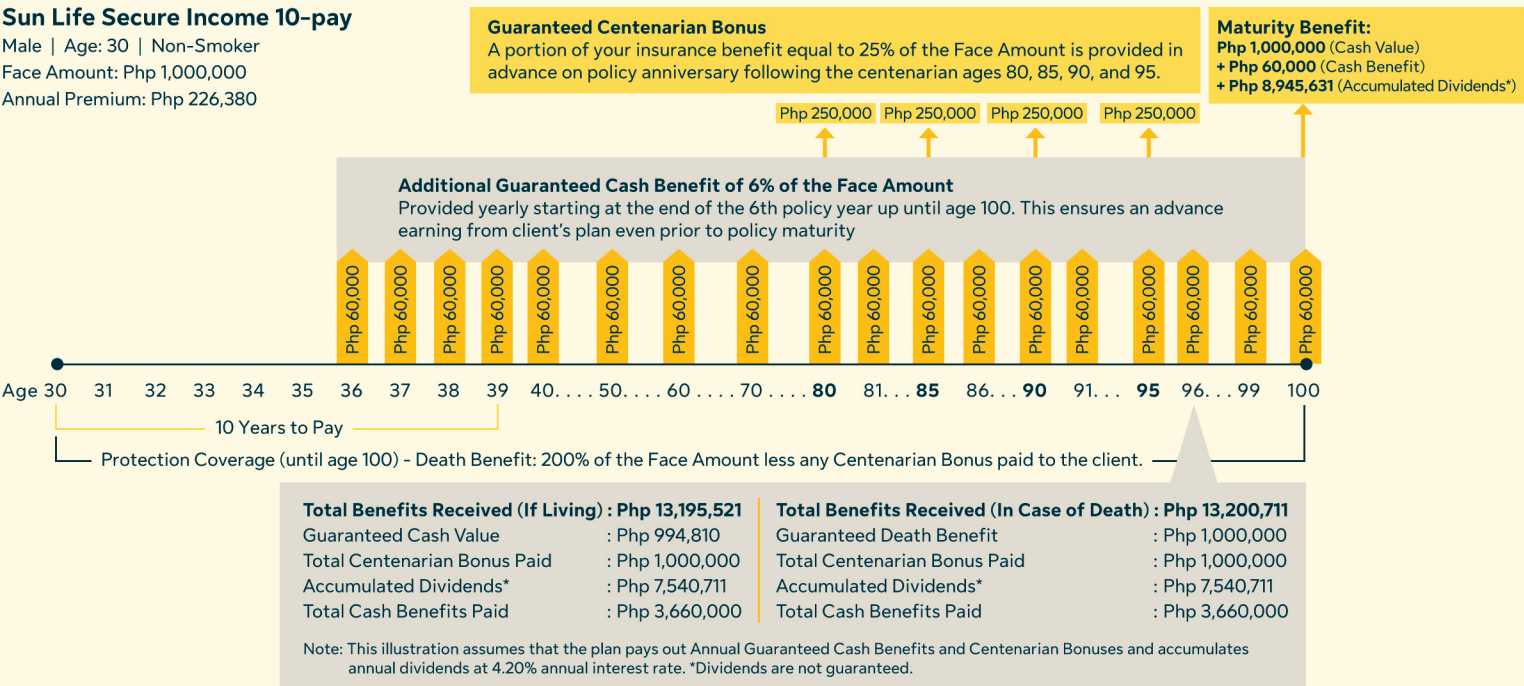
**Sun Life Secure Income 10-pay**
Male | Age: 30 | Non-Smoker
Face Amount: Php 1,000,000
Annual Premium: Php 226,380

**Guaranteed Centenarian Bonus**
A portion of your insurance benefit equal to 25% of the Face Amount is provided in advance on policy anniversary following the centenarian ages 80, 85, 90, and 95.

**Maturity Benefit:**
**Php 1,000,000** (Cash Value)
**+ Php 60,000** (Cash Benefit)
**+ Php 8,945,631** (Accumulated Dividends*)

Php 250,000 Php 250,000 Php 250,000 Php 250,000

**Additional Guaranteed Cash Benefit of 6% of the Face Amount**
Provided yearly starting at the end of the 6th policy year up until age 100. This ensures an advance earning from client's plan even prior to policy maturity

Php 60,000 Php 60,000 Php 60,000 Php 60,000 Php 60,000 Php 60,000 Php 60,000 Php 60,000 Php 60,000 Php 60,000 Php 60,000 Php 60,000 Php 60,000 Php 60,000 Php 60,000 Php 60,000 Php 60,000 Php 60,000

Age 30 31 32 33 34 35 36 37 38 39 40. . . . 50. . . . 60 . . . . 70 . . . . **80** 81. . . **85** 86. . . **90** 91. . . **95** 96. . . 99 100

10 Years to Pay

Protection Coverage (until age 100) - Death Benefit: 200% of the Face Amount less any Centenarian Bonus paid to the client.

| **Total Benefits Received (If Living)** | **: Php 13,195,521** |
|---|---|
| Guaranteed Cash Value | : Php 994,810 |
| Total Centenarian Bonus Paid | : Php 1,000,000 |
| Accumulated Dividends* | : Php 7,540,711 |
| Total Cash Benefits Paid | : Php 3,660,000 |

| **Total Benefits Received (In Case of Death)** | **: Php 13,200,711** |
|---|---|
| Guaranteed Death Benefit | : Php 1,000,000 |
| Total Centenarian Bonus Paid | : Php 1,000,000 |
| Accumulated Dividends* | : Php 7,540,711 |
| Total Cash Benefits Paid | : Php 3,660,000 |

Note: This illustration assumes that the plan pays out Annual Guaranteed Cash Benefits and Centenarian Bonuses and accumulates annual dividends at 4.20% annual interest rate. *Dividends are not guaranteed.